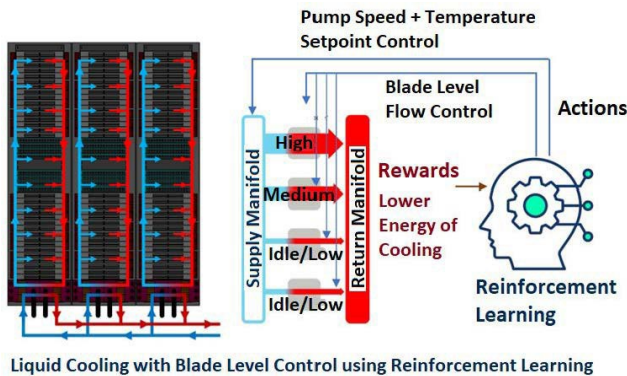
Pump Speed + Temperature Setpoint Control

Blade Level Flow Control

Actions

Supply Manifold

High

Medium

Idle/Low

Idle/Low

Return Manifold

Rewards

Lower Energy of Cooling

Reinforcement Learning

Liquid Cooling with Blade Level Control using Reinforcement Learning